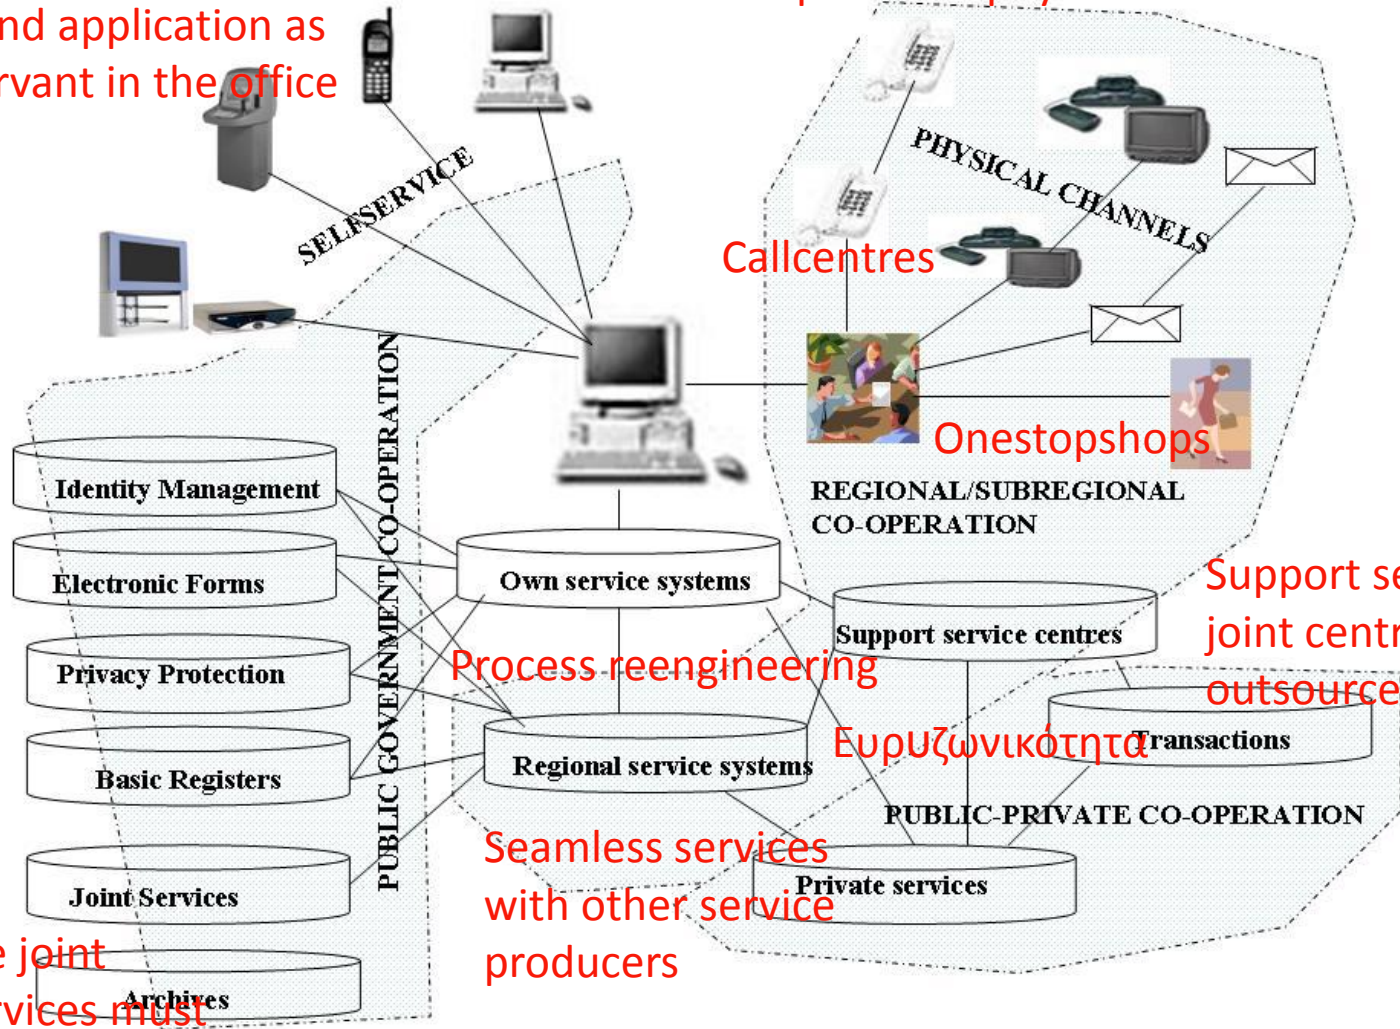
nd application as
rvant in the office

SELFSERVICE

PHYSICAL CHANNELS

Callcentres

Onestopshops

REGIONAL/SUBREGIONAL CO-OPERATION

PUBLIC GOVERNMENT CO-OPERATION

Identity Management

Electronic Forms

Privacy Protection

Basic Registers

Joint Services

Archives

Own service systems

Support service centres

Support se
joint centr
outsource

Process reengineering

Regional service systems

Ευρυζωνικότητα

Transactions

PUBLIC-PRIVATE CO-OPERATION

Seamless services with other service producers

Private services

e joint
rvices must